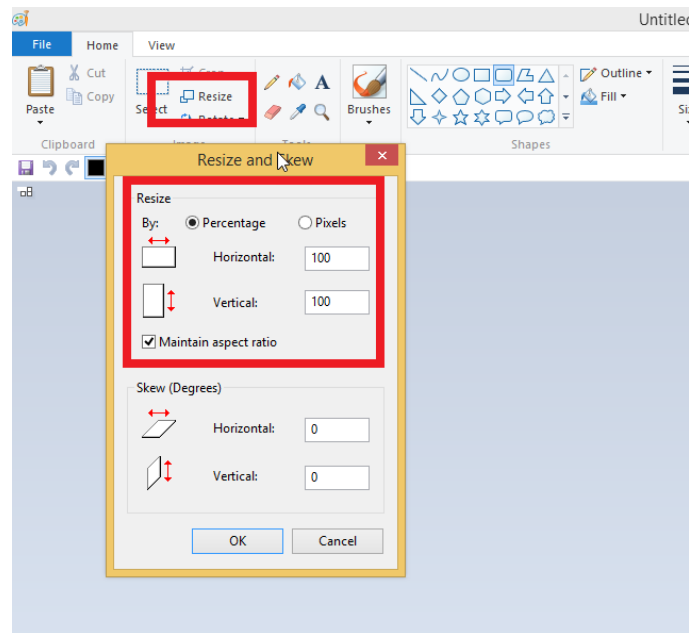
Untitled

File Home View

Cut
Copy
Paste
Clipboard

Crop
Select
Resize
Rotate
Image

Tools

A

Brushes

Outline
Fill
Shapes

Si

Resize and Skew

Resize
By: Percentage Pixels
Horizontal: 100
Vertical: 100
Maintain aspect ratio

Skew (Degrees)
Horizontal: 0
Vertical: 0

OK Cancel